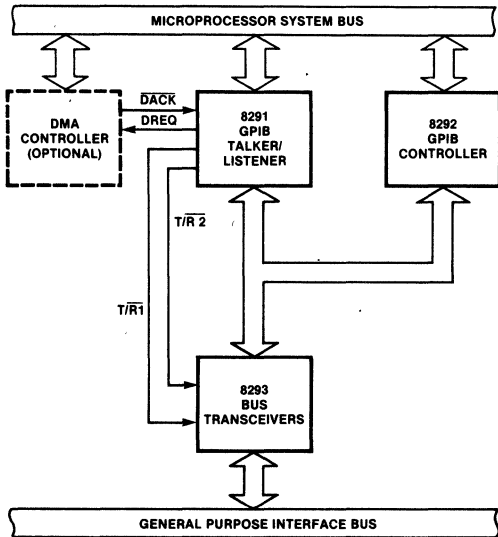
MICROPROCESSOR SYSTEM BUS

DMA CONTROLLER (OPTIONAL)

$\overline{DACK}$

DREQ

8291 GPIB TALKER/ LISTENER

8292 GPIB CONTROLLER

T/$\overline{R}$ 2

T/$\overline{R}$1

8293 BUS TRANSCEIVERS

GENERAL PURPOSE INTERFACE BUS